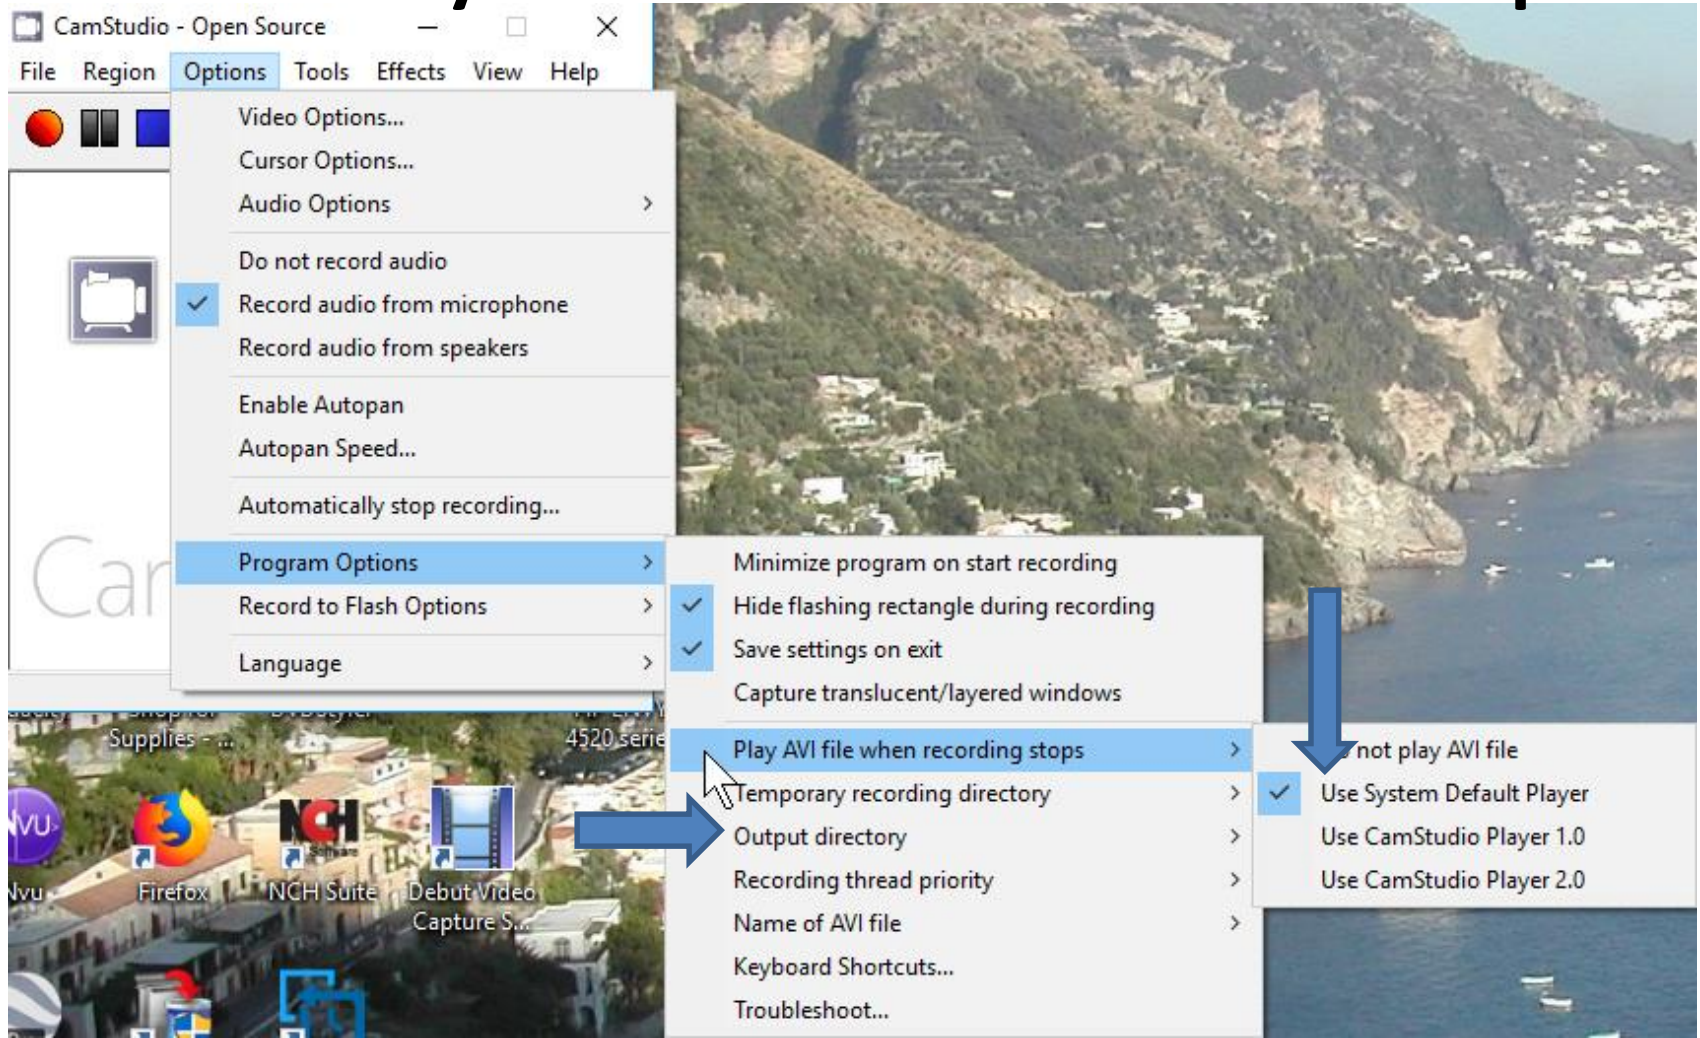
CamStudio - Open Source

File Region Options Tools Effects View Help

Video Options...
Cursor Options...
Audio Options
Do not record audio
Record audio from microphone
Record audio from speakers
Enable Autopan
Autopan Speed...
Automatically stop recording...
Program Options
Record to Flash Options
Language

Minimize program on start recording
Hide flashing rectangle during recording
Save settings on exit
Capture translucent/layered windows
Play AVI file when recording stops
Temporary recording directory
Output directory
Recording thread priority
Name of AVI file
Keyboard Shortcuts...
Troubleshoot...

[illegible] not play AVI file
Use System Default Player
Use CamStudio Player 1.0
Use CamStudio Player 2.0

Car

Supplies - ...
4520 serie
Nvu
Firefox
NCH Suite
Debut Video Capture S...